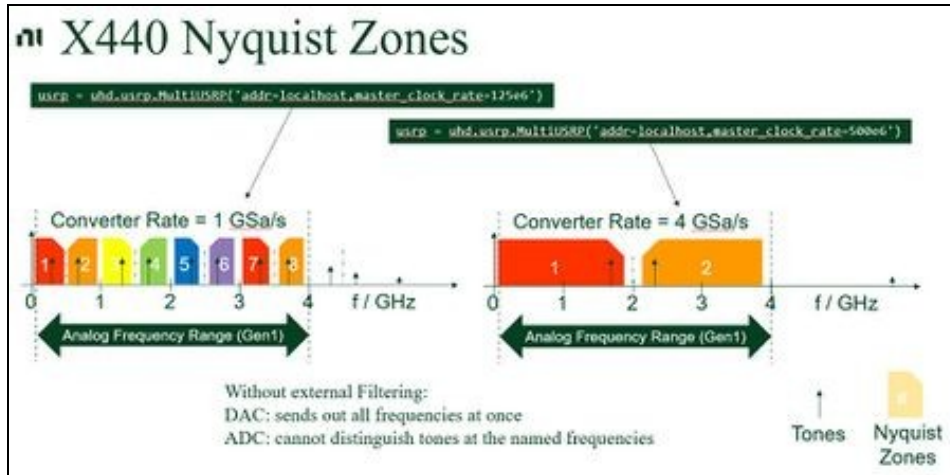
ni X440 Nyquist Zones

usrp = uhd.usrp.MultiUSRP('addr=localhost,master_clock_rate=125e6')

usrp = uhd.usrp.MultiUSRP('addr=localhost,master_clock_rate=500e6')

Converter Rate = 1 GSa/s

1 2 3 4 5 6 7 8

0 1 2 3 4 f / GHz

Analog Frequency Range (Gen1)

Converter Rate = 4 GSa/s

1 2

0 1 2 3 4 f / GHz

Analog Frequency Range (Gen1)

Without external Filtering:
DAC: sends out all frequencies at once
ADC: cannot distinguish tones at the named frequencies

Tones

Nyquist Zones